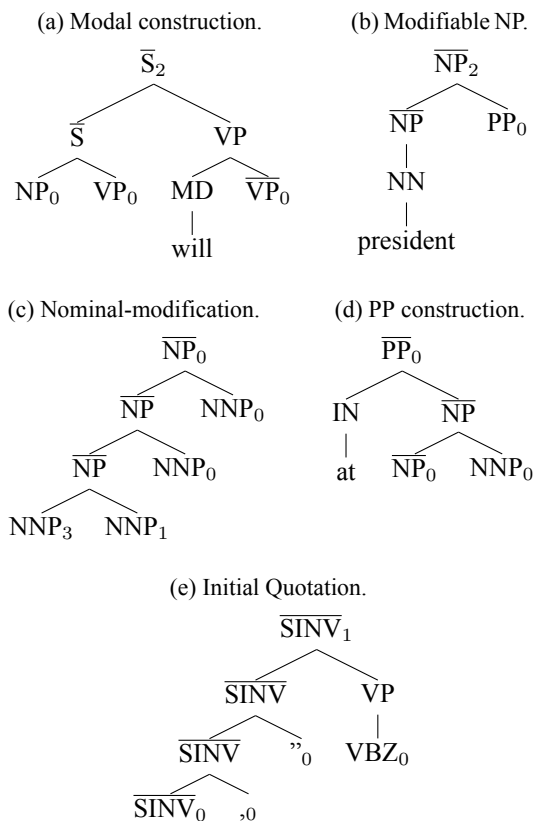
(a) Modal construction.

$\overline{S}_2$

$\overline{S}$ VP

$NP_0$ $VP_0$ MD $\overline{VP}_0$

will

(b) Modifiable NP.

$\overline{NP}_2$

$\overline{NP}$ $PP_0$

NN

president

(c) Nominal-modification.

$\overline{NP}_0$

$\overline{NP}$ $NNP_0$

$\overline{NP}$ $NNP_0$

$NNP_3$ $NNP_1$

(d) PP construction.

$\overline{PP}_0$

IN $\overline{NP}$

at $\overline{NP}_0$ $NNP_0$

(e) Initial Quotation.

$\overline{SINV}_1$

$\overline{SINV}$ VP

$\overline{SINV}$ $''_0$ $VBZ_0$

$\overline{SINV}_0$ $,_0$